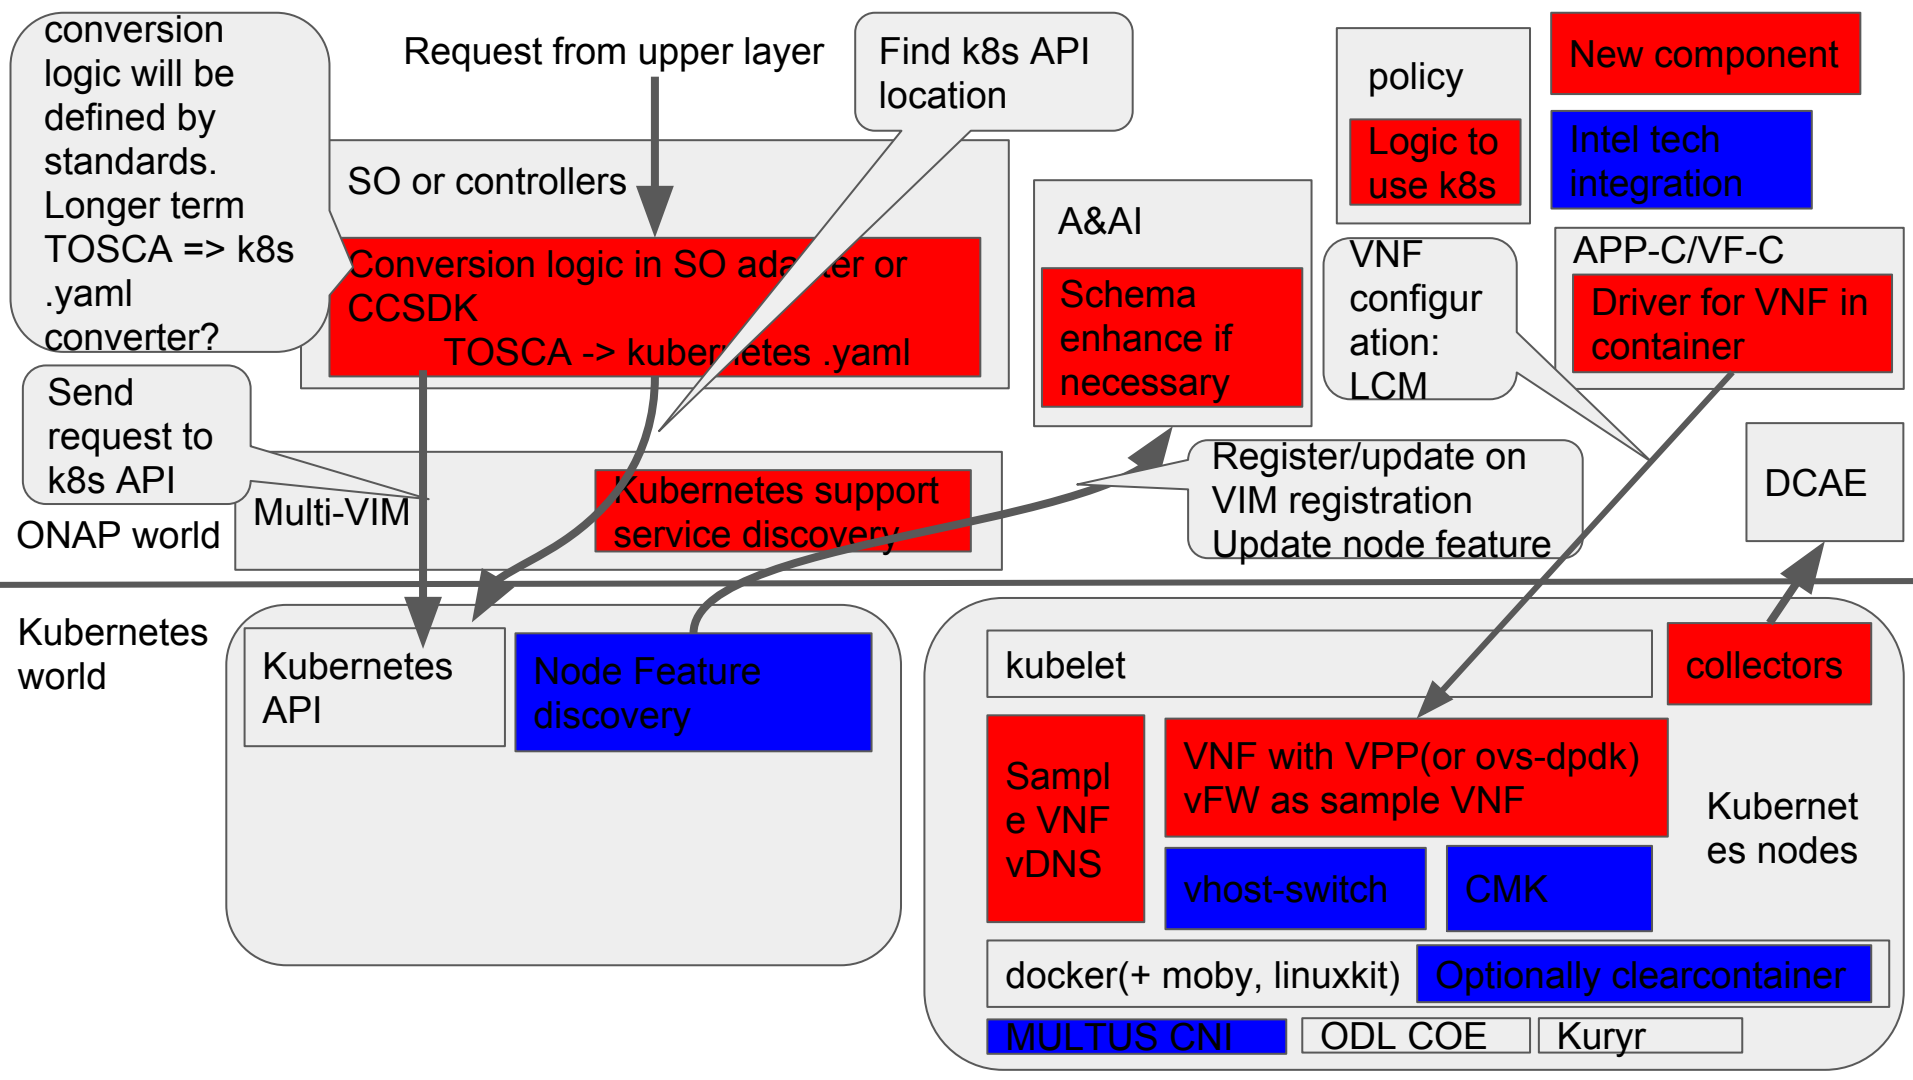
conversion logic will be defined by standards. Longer term TOSCA => k8s .yaml converter?

Request from upper layer

Find k8s API location

policy

Logic to use k8s

New component

Intel tech integration

SO or controllers

Conversion logic in SO ada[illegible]er or CCSDK
TOSCA -> kuber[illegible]etes .yaml

A&AI

Schema enhance if necessary

VNF configur ation: LCM

APP-C/VF-C

Driver for VNF in container

Send request to k8s API

Multi-VIM

Kubernetes support service discovery

Register/update on VIM registration Update node feature

DCAE

ONAP world

Kubernetes world

Kubernetes API

Node Feature discovery

kubelet

collectors

Sampl e VNF vDNS

VNF with VPP(or ovs-dpdk) vFW as sample VNF

Kubernet es nodes

vhost-switch

CMK

docker(+ moby, linuxkit)

Optionally clearcontainer

MULTUS CNI

ODL COE

Kuryr